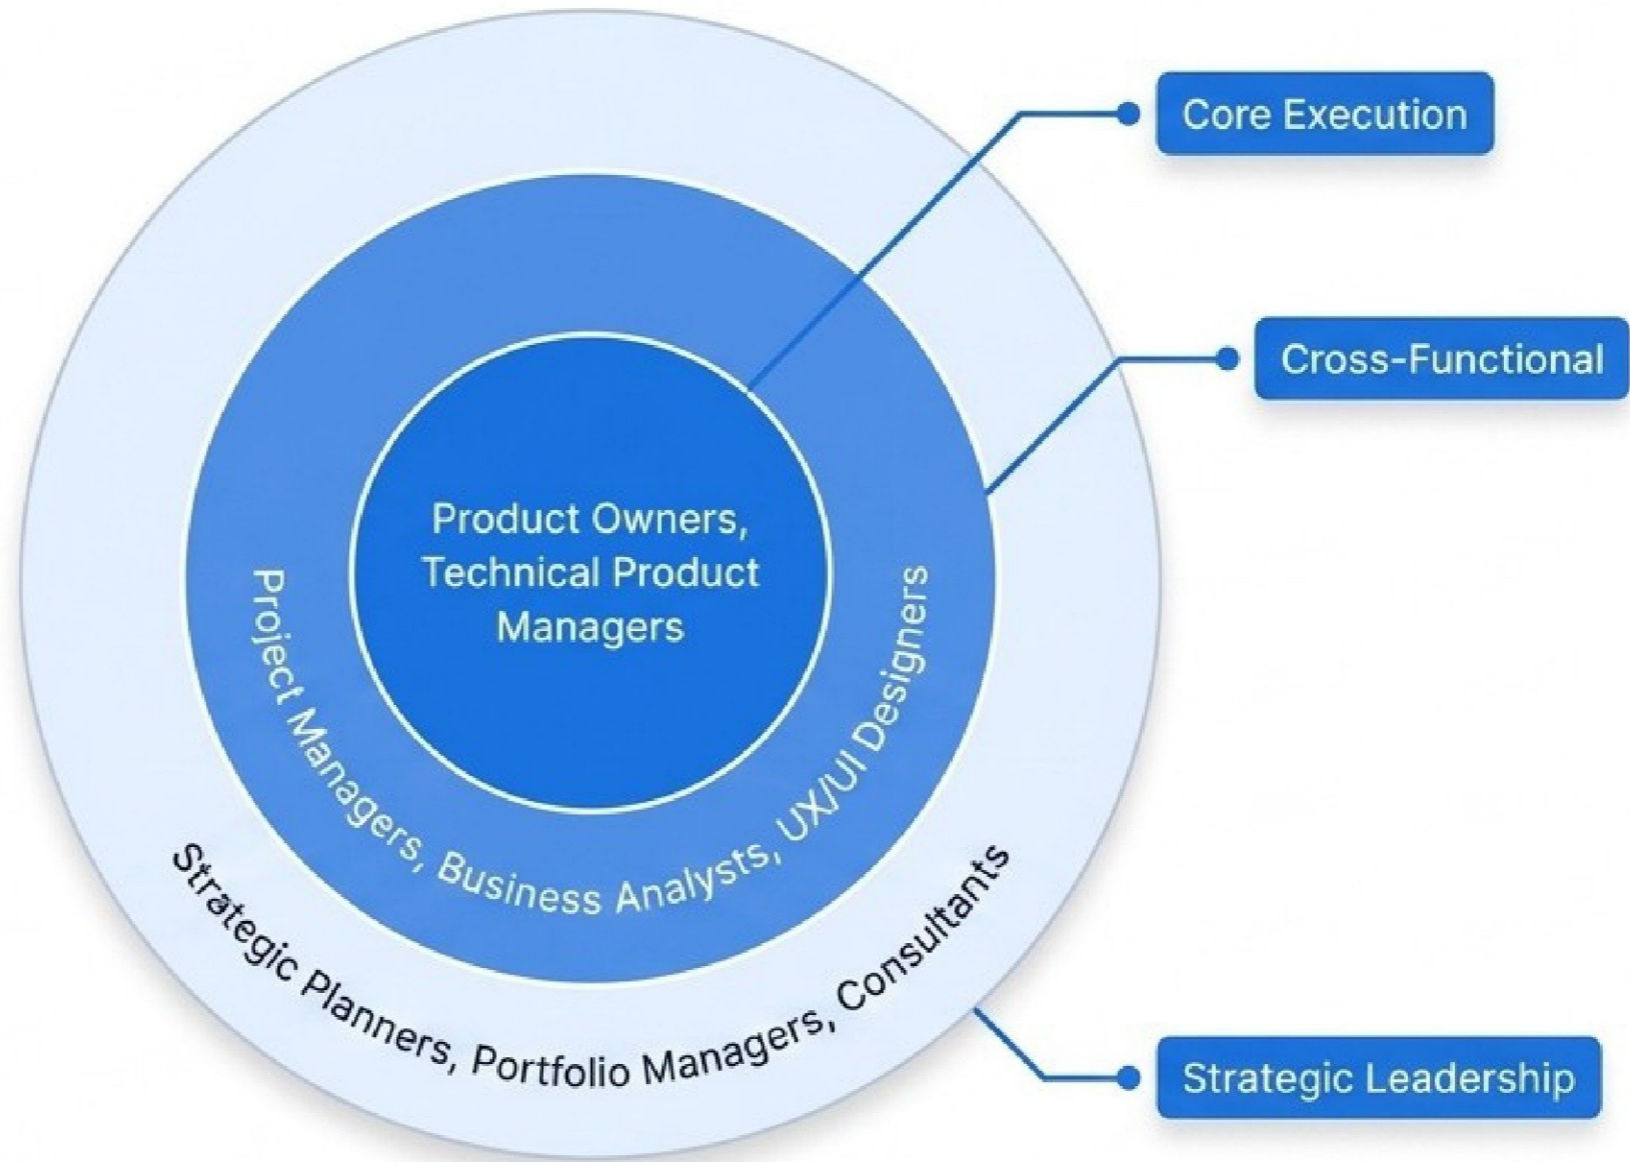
Core Execution

Cross-Functional

Product Owners, Technical Product Managers

Project Managers, Business Analysts, UX/UI Designers

Strategic Planners, Portfolio Managers, Consultants

Strategic Leadership